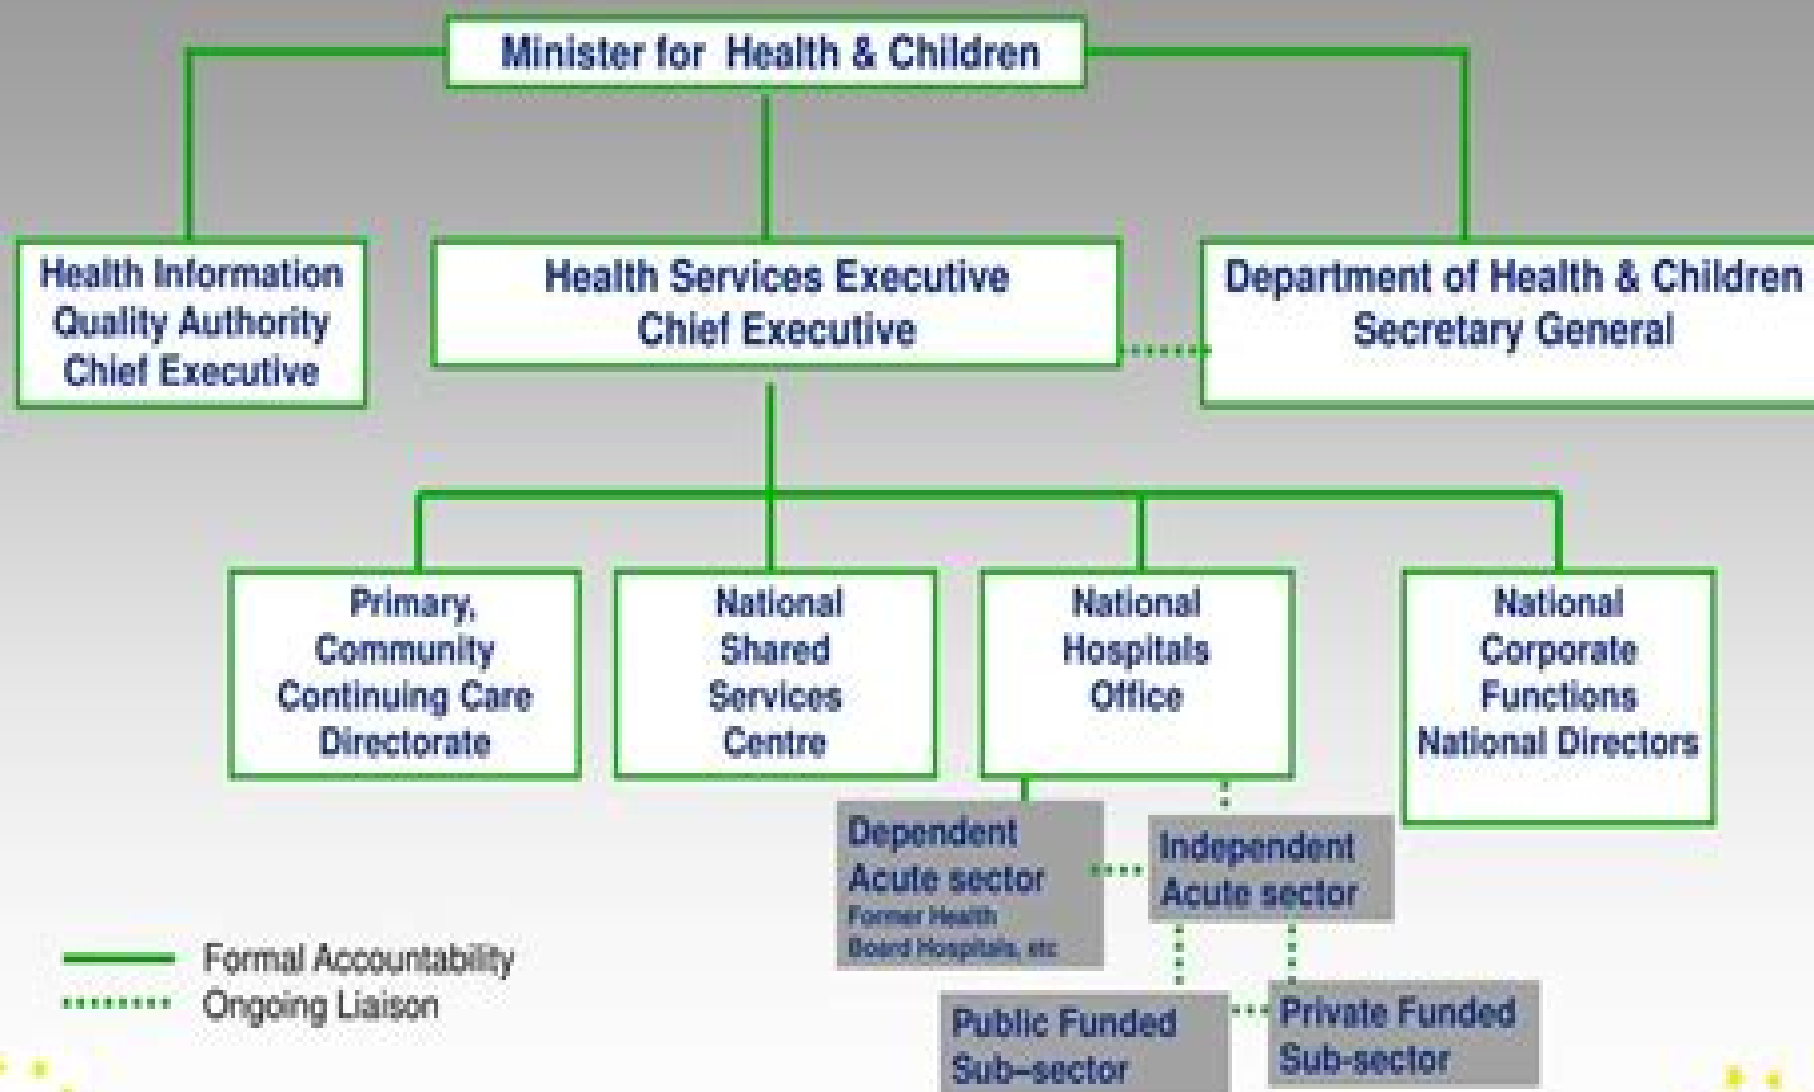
Minister for Health & Children

Health Information Quality Authority Chief Executive

Health Services Executive Chief Executive

Department of Health & Children Secretary General

Primary, Community Continuing Care Directorate

National Shared Services Centre

National Hospitals Office

National Corporate Functions National Directors

Dependent Acute sector Former Health Board Hospitals, etc

Independent Acute sector

Public Funded Sub-sector

Private Funded Sub-sector

Formal Accountability
Ongoing Liaison